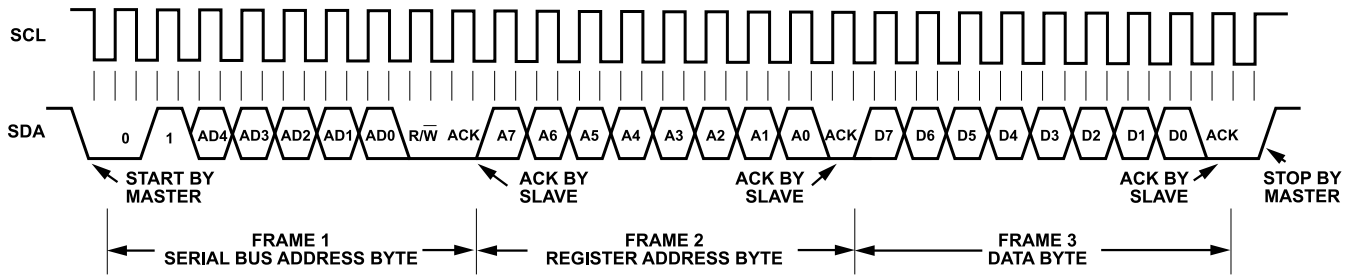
SCL

SDA

0 1 AD4 AD3 AD2 AD1 AD0 R/$\overline{W}$ ACK A7 A6 A5 A4 A3 A2 A1 A0 ACK D7 D6 D5 D4 D3 D2 D1 D0 ACK

START BY MASTER

ACK BY SLAVE

ACK BY SLAVE

ACK BY SLAVE

STOP BY MASTER

FRAME 1
SERIAL BUS ADDRESS BYTE

FRAME 2
REGISTER ADDRESS BYTE

FRAME 3
DATA BYTE